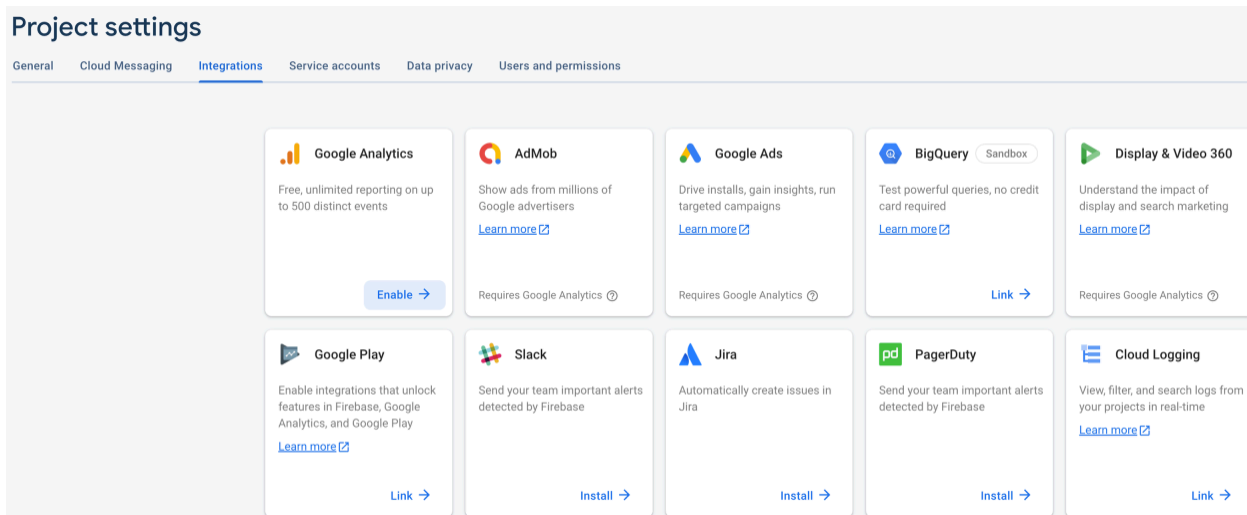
Project settings

General Cloud Messaging Integrations Service accounts Data privacy Users and permissions

Google Analytics
Free, unlimited reporting on up to 500 distinct events
Enable →

AdMob
Show ads from millions of Google advertisers
Learn more
Requires Google Analytics

Google Ads
Drive installs, gain insights, run targeted campaigns
Learn more
Requires Google Analytics

BigQuery Sandbox
Test powerful queries, no credit card required
Learn more
Link →

Display & Video 360
Understand the impact of display and search marketing
Learn more
Requires Google Analytics

Google Play
Enable integrations that unlock features in Firebase, Google Analytics, and Google Play
Learn more
Link →

Slack
Send your team important alerts detected by Firebase
Install →

Jira
Automatically create issues in Jira
Install →

PagerDuty
Send your team important alerts detected by Firebase
Install →

Cloud Logging
View, filter, and search logs from your projects in real-time
Learn more
Link →